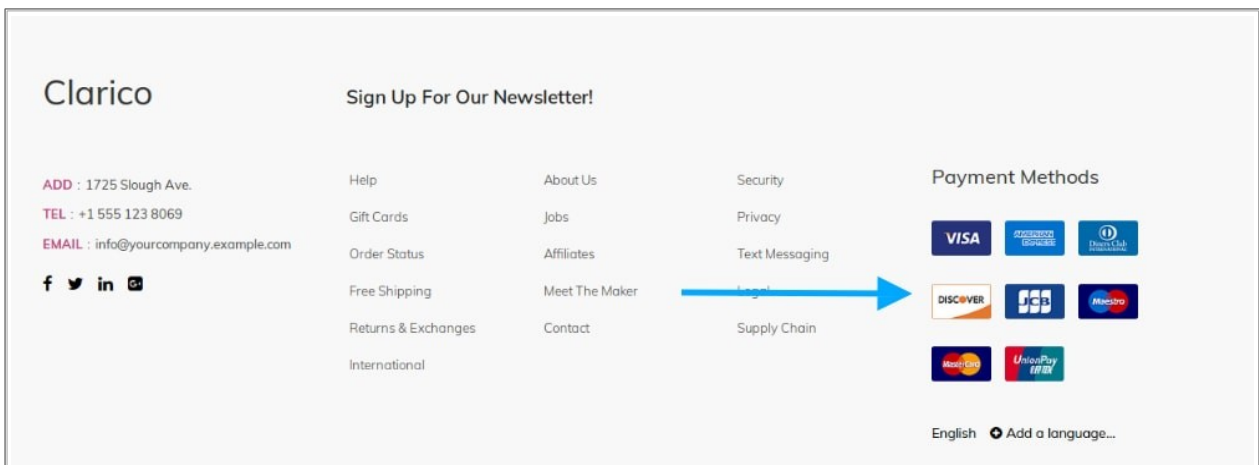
Clarico

Sign Up For Our Newsletter!

ADD : 1725 Slough Ave.
TEL : +1 555 123 8069
EMAIL : info@yourcompany.example.com

Help
Gift Cards
Order Status
Free Shipping
Returns & Exchanges
International

About Us
Jobs
Affiliates
Meet The Maker
Contact

Security
Privacy
Text Messaging
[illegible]
Supply Chain

Payment Methods

VISA
AMERICAN EXPRESS
Diners Club INTERNATIONAL
DISCOVER
JCB
Maestro
MasterCard
UnionPay 银联

English Add a language...